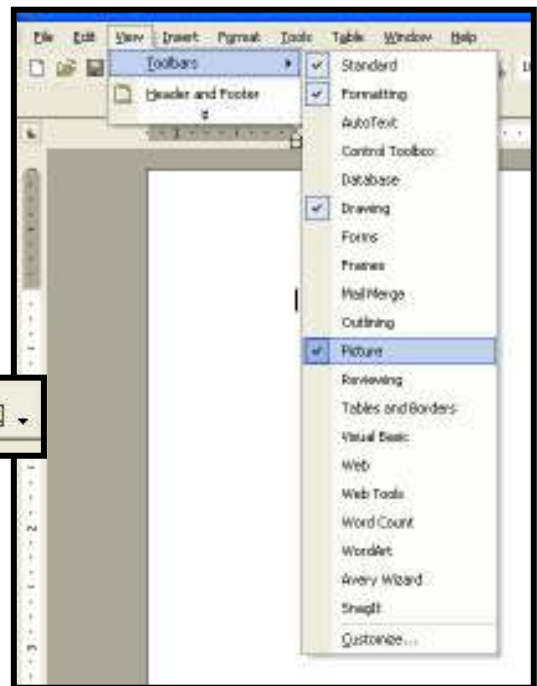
File Edit View Insert Format Tools Table Window Help

Toolbars
Header and Footer

Standard
Formatting
AutoText
Control Toolbox
Database
Drawing
Forms
Frames
Mail Merge
Outlining
Picture
Reviewing
Tables and Borders
Visual Basic
Web
Web Tools
Word Count
WordArt
Avery Wizard
SnagIt
Customize...